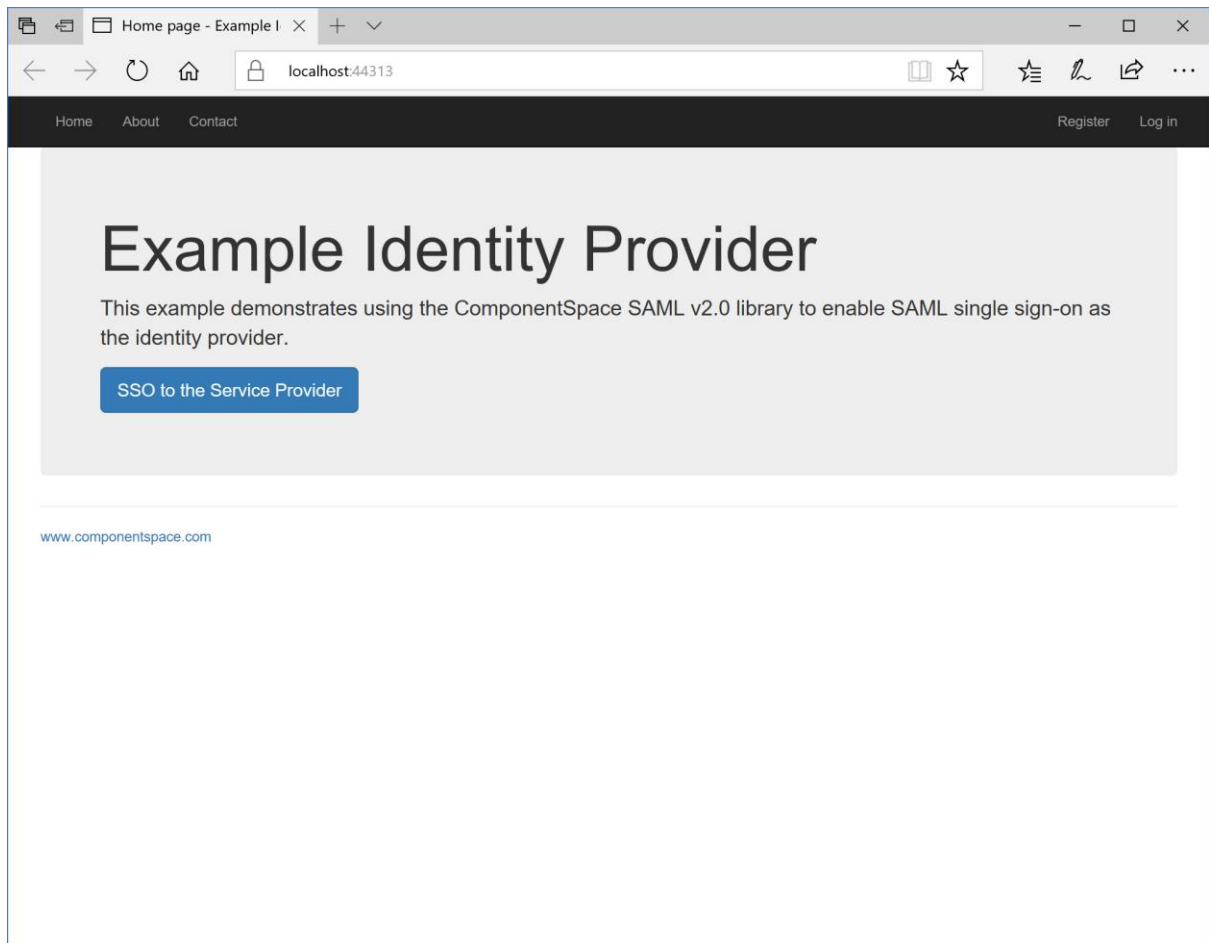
Home page - Example I

localhost:44313

Home About Contact

Register Log in

Example Identity Provider

This example demonstrates using the ComponentSpace SAML v2.0 library to enable SAML single sign-on as the identity provider.

SSO to the Service Provider

www.componentspace.com